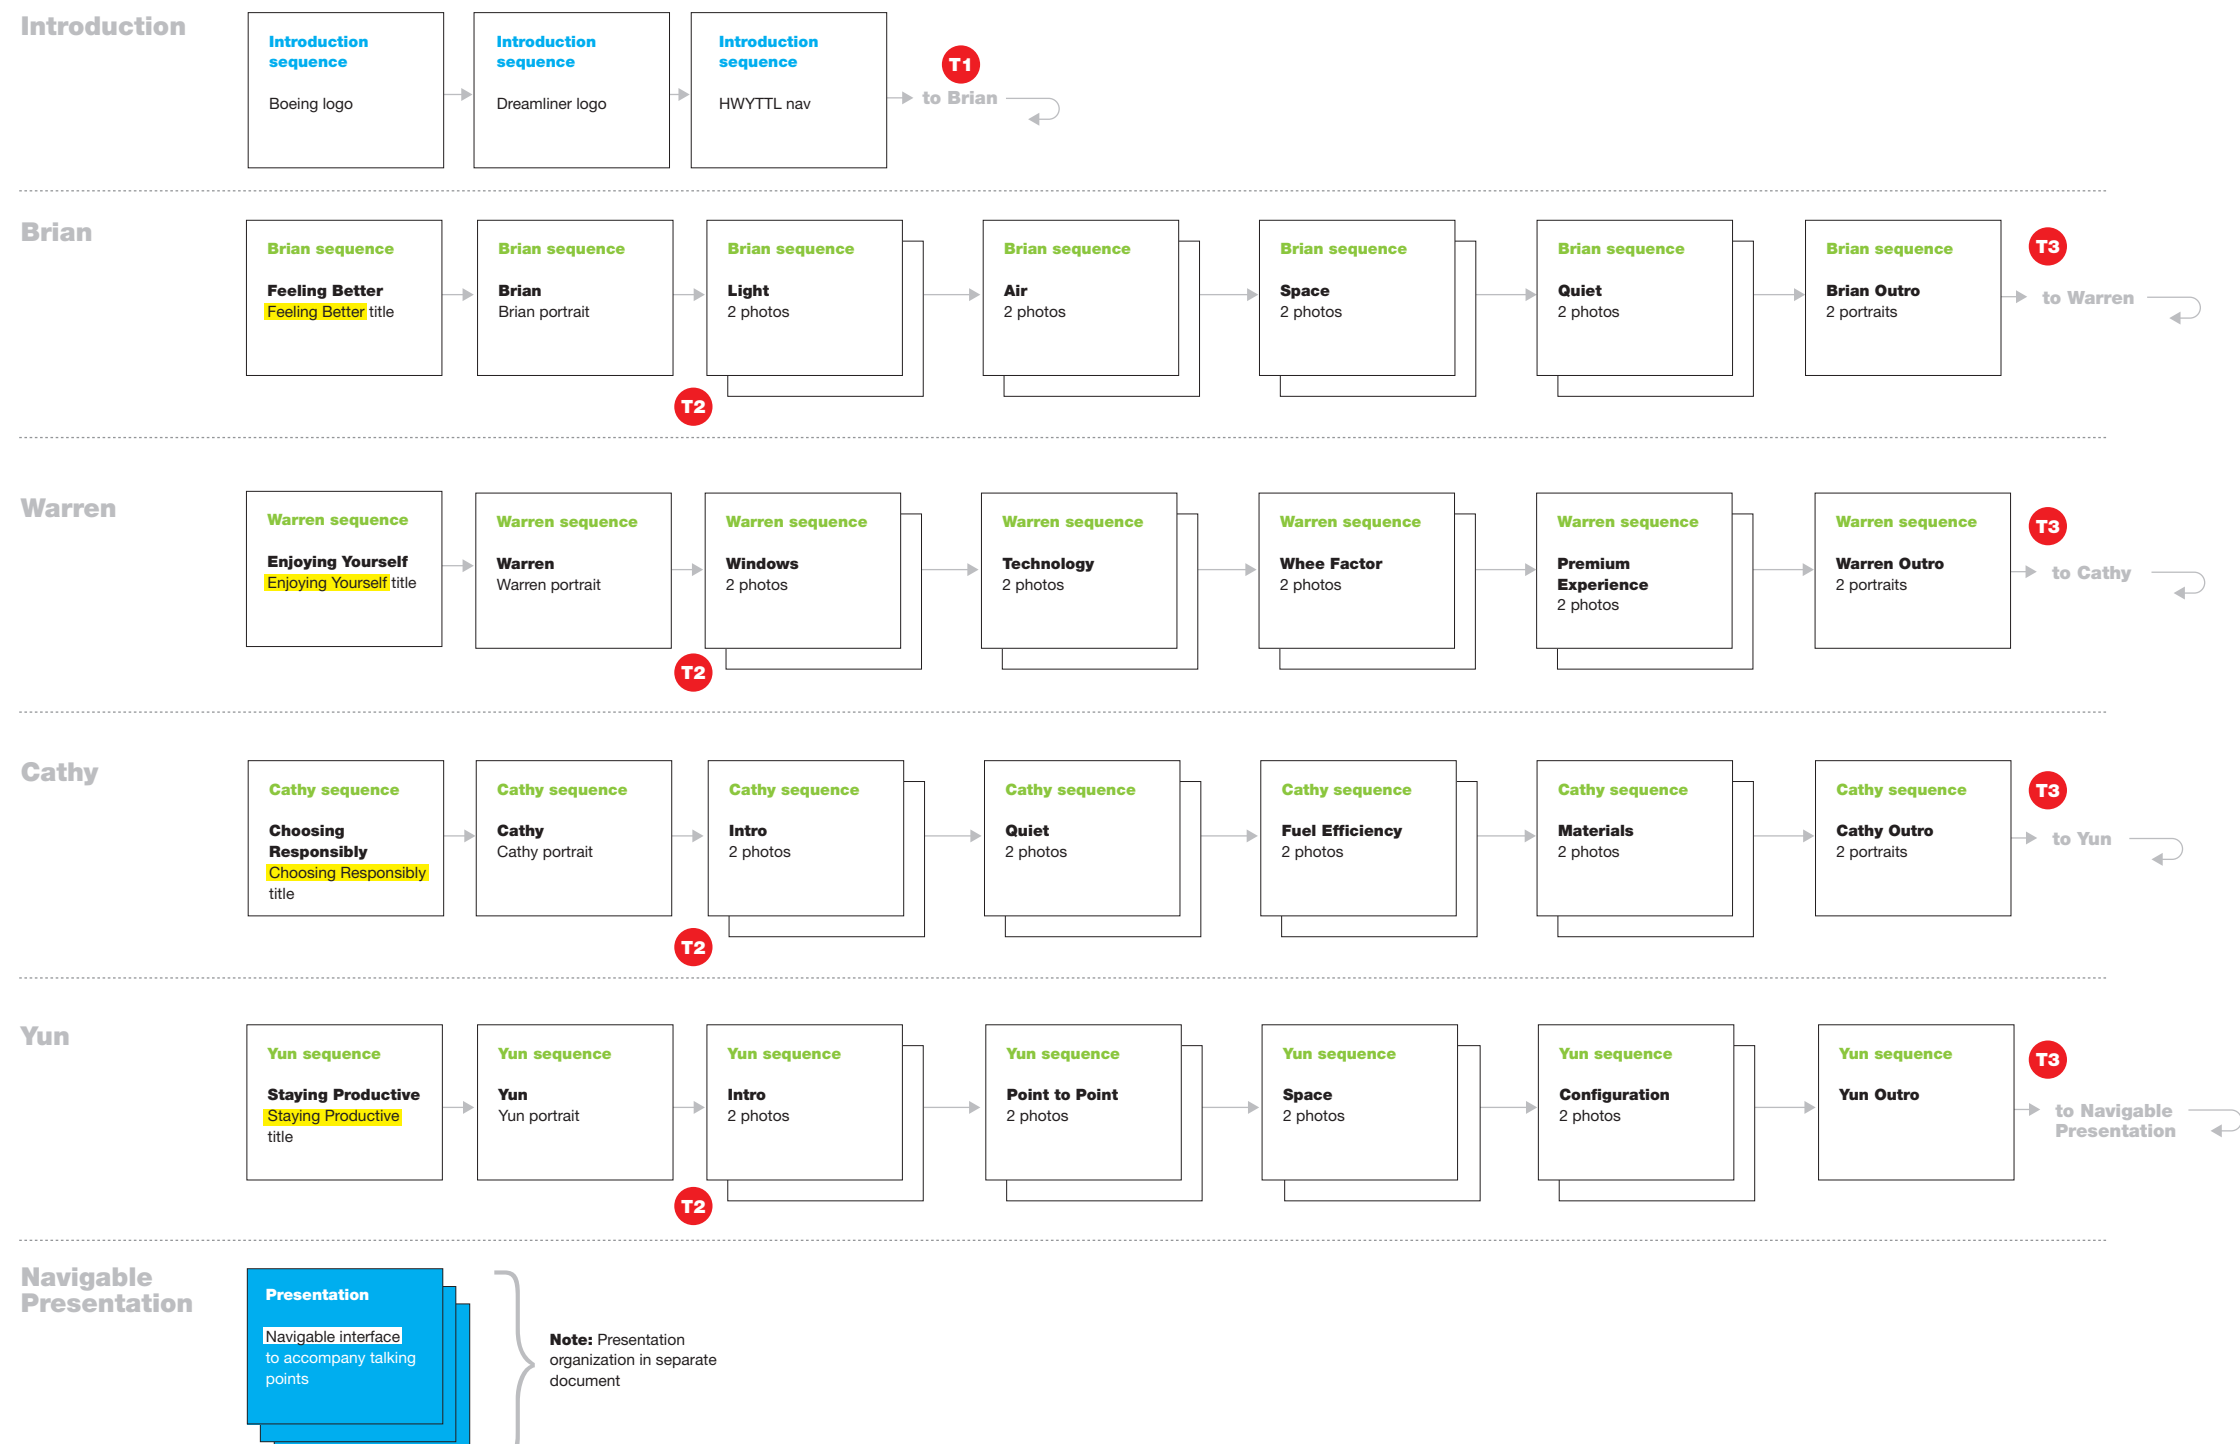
Introduction

Introduction sequence
Boeing logo

Introduction sequence
Dreamliner logo

Introduction sequence
HWYTTL nav

T1
to Brian

Brian

Brian sequence
Feeling Better
Feeling Better title

Brian sequence
Brian
Brian portrait

Brian sequence
Light
2 photos

Brian sequence
Air
2 photos

Brian sequence
Space
2 photos

Brian sequence
Quiet
2 photos

Brian sequence
Brian Outro
2 portraits

T3
to Warren

T2

Warren

Warren sequence
Enjoying Yourself
Enjoying Yourself title

Warren sequence
Warren
Warren portrait

Warren sequence
Windows
2 photos

Warren sequence
Technology
2 photos

Warren sequence
Whee Factor
2 photos

Warren sequence
Premium Experience
2 photos

Warren sequence
Warren Outro
2 portraits

T3
to Cathy

T2

Cathy

Cathy sequence
Choosing Responsibly
Choosing Responsibly title

Cathy sequence
Cathy
Cathy portrait

Cathy sequence
Intro
2 photos

Cathy sequence
Quiet
2 photos

Cathy sequence
Fuel Efficiency
2 photos

Cathy sequence
Materials
2 photos

Cathy sequence
Cathy Outro
2 portraits

T3
to Yun

T2

Yun

Yun sequence
Staying Productive
Staying Productive title

Yun sequence
Yun
Yun portrait

Yun sequence
Intro
2 photos

Yun sequence
Point to Point
2 photos

Yun sequence
Space
2 photos

Yun sequence
Configuration
2 photos

Yun sequence
Yun Outro

T3
to Navigable Presentation

T2

Navigable Presentation

Presentation
Navigable interface to accompany talking points

Note: Presentation organization in separate document